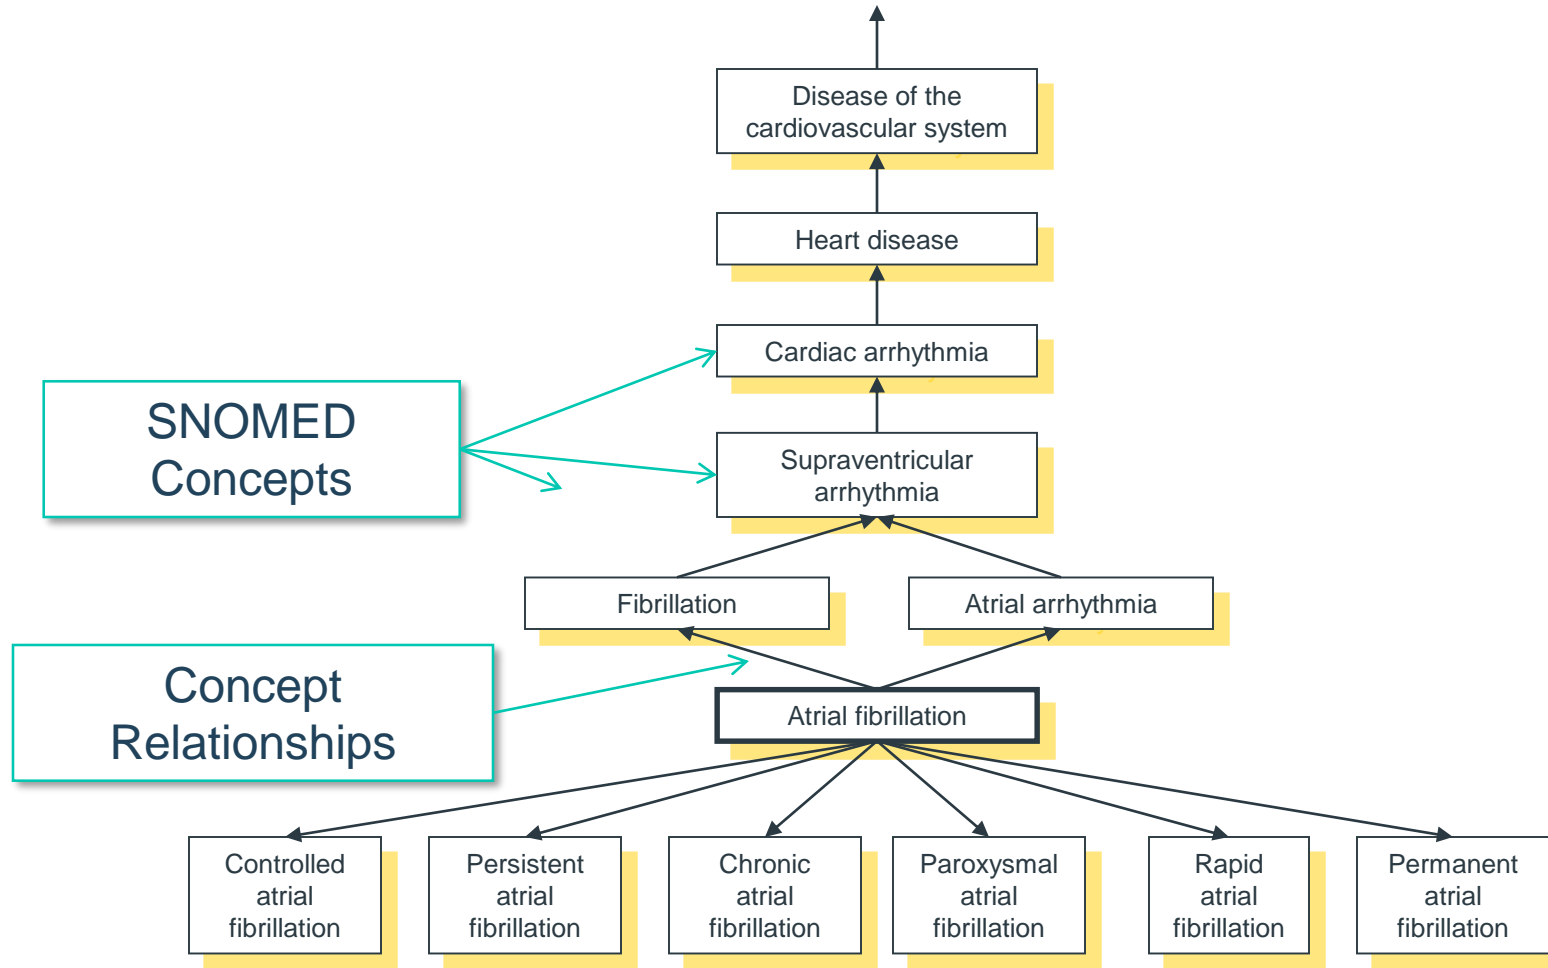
Disease of the cardiovascular system

Heart disease

Cardiac arrhythmia

SNOMED Concepts

Supraventricular arrhythmia

Fibrillation

Atrial arrhythmia

Concept Relationships

Atrial fibrillation

Controlled atrial fibrillation

Persistent atrial fibrillation

Chronic atrial fibrillation

Paroxysmal atrial fibrillation

Rapid atrial fibrillation

Permanent atrial fibrillation